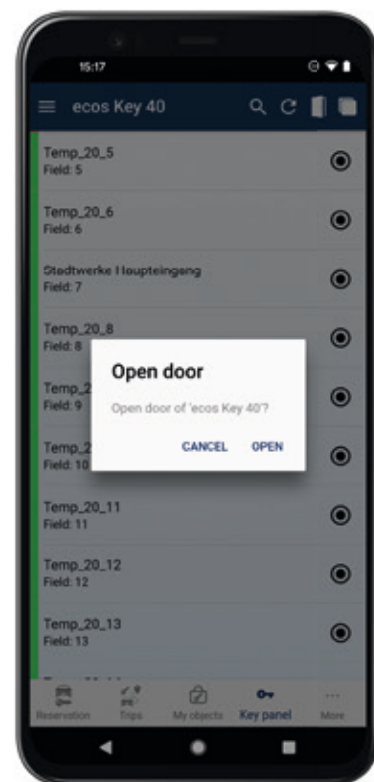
15:17

ecos Key 40

Temp_20_5
Field: 5

Temp_20_6
Field: 6

Stadtwerke Haupteingang
Field: 7

Temp_20_8
Field: 8

Temp_2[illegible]
Field: 9

Temp_2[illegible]
Field: 10

Open door

Open door of 'ecos Key 40'?

CANCEL OPEN

Temp_20_11
Field: 11

Temp_20_12
Field: 12

Temp_20_13
Field: 13

Reservation Trips My objects Key panel More